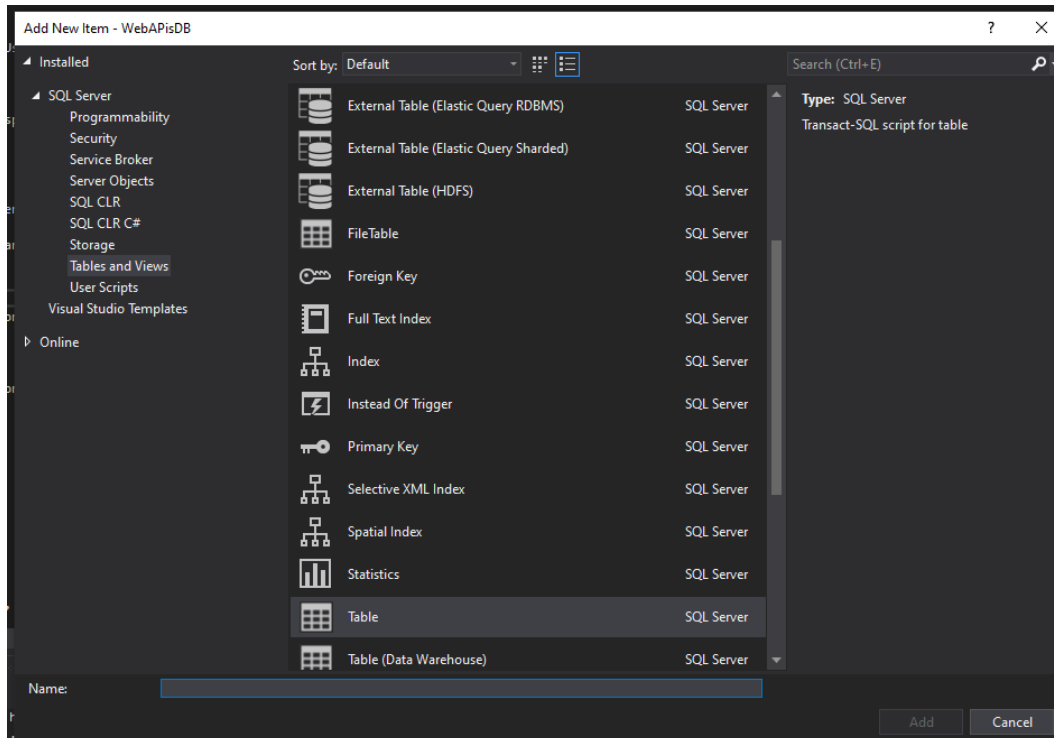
Add New Item - WebAPisDB

?
×

◢ Installed

◢ SQL Server
Programmability
Security
Service Broker
Server Objects
SQL CLR
SQL CLR C#
Storage
Tables and Views
User Scripts
Visual Studio Templates

▷ Online

Sort by: Default

| | |
|---|---|
| External Table (Elastic Query RDBMS) | SQL Server |
| External Table (Elastic Query Sharded) | SQL Server |
| External Table (HDFS) | SQL Server |
| FileTable | SQL Server |
| Foreign Key | SQL Server |
| Full Text Index | SQL Server |
| Index | SQL Server |
| Instead Of Trigger | SQL Server |
| Primary Key | SQL Server |
| Selective XML Index | SQL Server |
| Spatial Index | SQL Server |
| Statistics | SQL Server |
| Table | SQL Server |
| Table (Data Warehouse) | SQL Server |

Search (Ctrl+E)

Type: SQL Server
Transact-SQL script for table

Name:

Add
Cancel